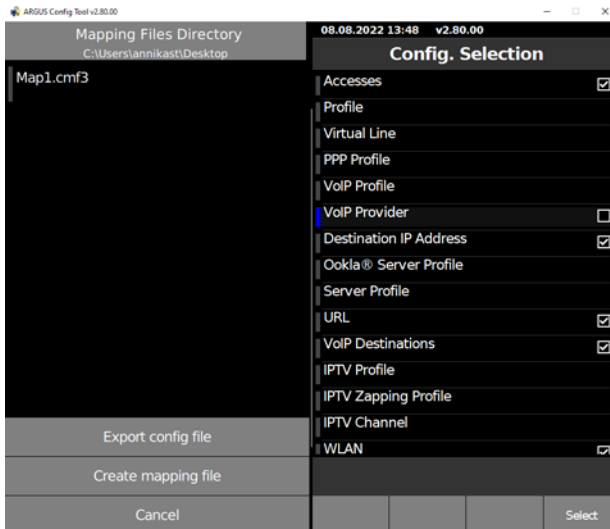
ARGUS Config Tool v2.80.00

Mapping Files Directory
C:\Users\annikast\Desktop

Map1.cmf3

Export config file

Create mapping file

Cancel

08.08.2022 13:48 v2.80.00

Config. Selection

Accesses
Profile
Virtual Line
PPP Profile
VoIP Profile
VoIP Provider
Destination IP Address
Ookla® Server Profile
Server Profile
URL
VoIP Destinations
IPTV Profile
IPTV Zapping Profile
IPTV Channel
WLAN

Select